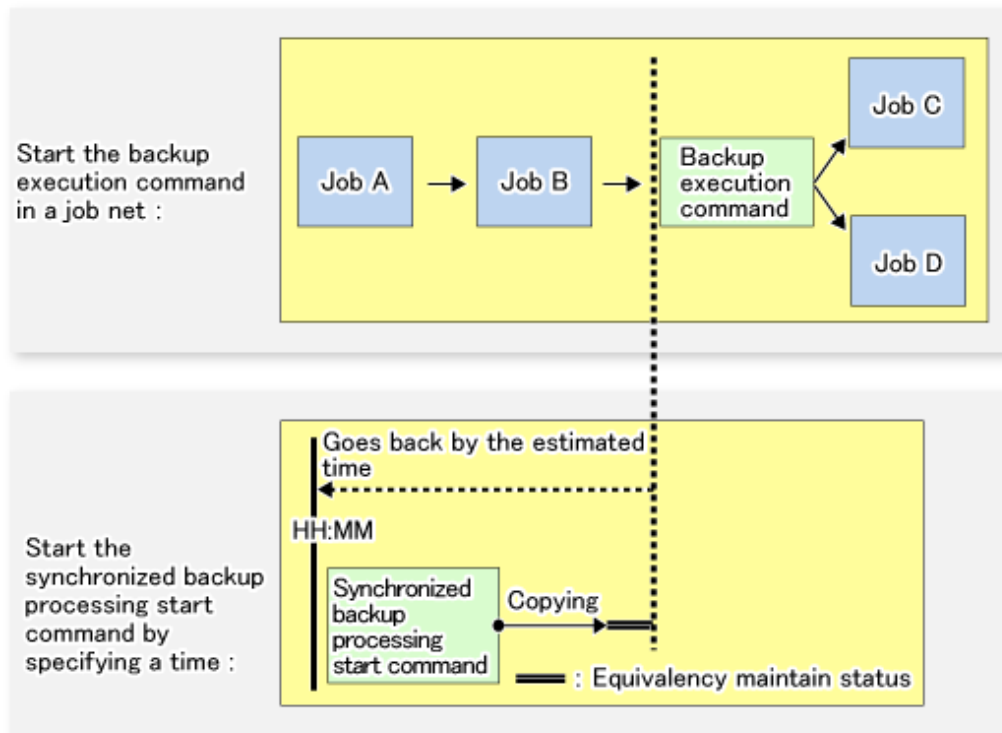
Start the backup execution command in a job net :

Job A

Job B

Backup execution command

Job C

Job D

Goes back by the estimated time

HH:MM

Start the synchronized backup processing start command by specifying a time :

Synchronized backup processing start command

Copying

: Equivalency maintain status